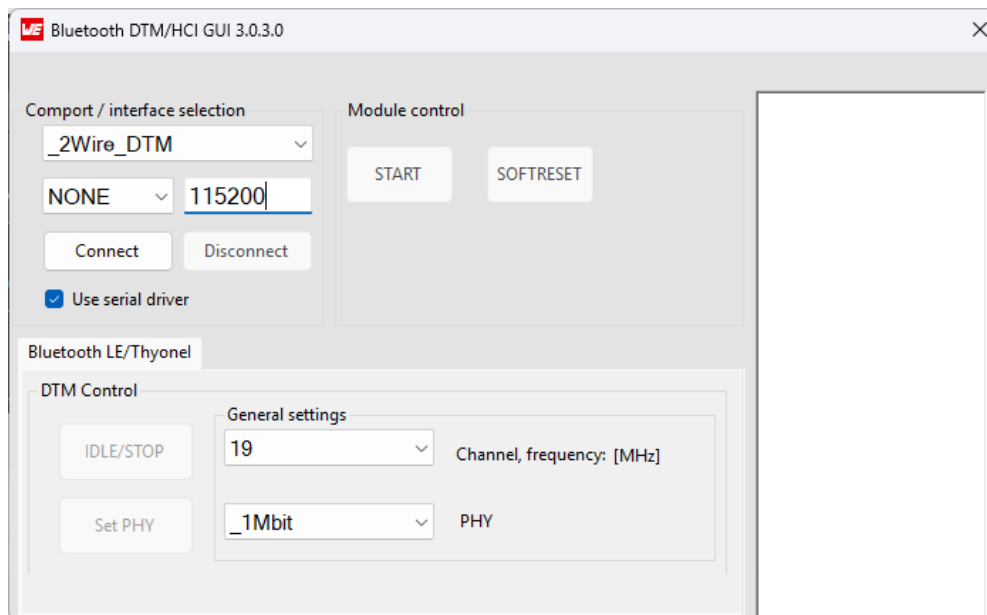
WE Bluetooth DTM/HCI GUI 3.0.3.0

×

Comport / interface selection

_2Wire_DTM

NONE

115200

Connect

Disconnect

Use serial driver

Module control

START

SOFTRESET

Bluetooth LE/Thyonel

DTM Control

IDLE/STOP

Set PHY

General settings

19

Channel, frequency: [MHz]

_1Mbit

PHY